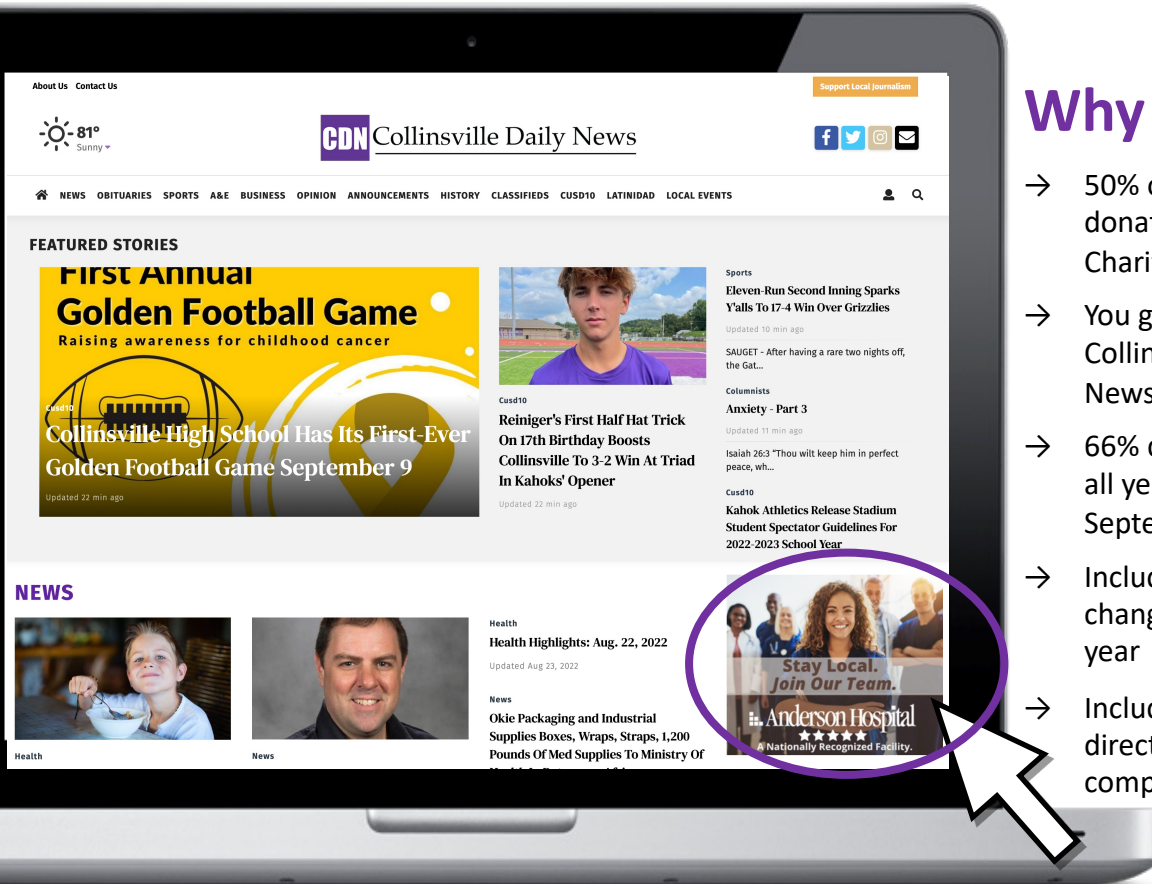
About Us Contact Us

Support Local Journalism

81°
Sunny

CDN Collinsville Daily News

NEWS OBITUARIES SPORTS A&E BUSINESS OPINION ANNOUNCEMENTS HISTORY CLASSIFIEDS CUSD10 LATINIDAD LOCAL EVENTS

FEATURED STORIES

First Annual
Golden Football Game
Raising awareness for childhood cancer

Cusd10
Collinsville High School Has Its First-Ever Golden Football Game September 9
Updated 22 min ago

Cusd10
Reiniger's First Half Hat Trick On 17th Birthday Boosts Collinsville To 3-2 Win At Triad In Kahoks' Opener
Updated 22 min ago

Sports
Eleven-Run Second Inning Sparks Y'alls To 17-4 Win Over Grizzlies
Updated 10 min ago
SAUGET - After having a rare two nights off, the Gat...

Columnists
Anxiety - Part 3
Updated 11 min ago
Isaiah 26:3 "Thou wilt keep him in perfect peace, wh...

Cusd10
Kahok Athletics Release Stadium Student Spectator Guidelines For 2022-2023 School Year

NEWS

Health

News

Health
Health Highlights: Aug. 22, 2022
Updated Aug 23, 2022

News
Okie Packaging and Industrial Supplies Boxes, Wraps, Straps, 1,200 Pounds Of Med Supplies To Ministry Of

Stay Local.
Join Our Team.
Anderson Hospital
★★★★★
A Nationally Recognized Facility.

Why

→ 50% o donat Charit

→ You g Collin News

→ 66% o all ye Septe

→ Incluc chang year

→ Incluc direct comp